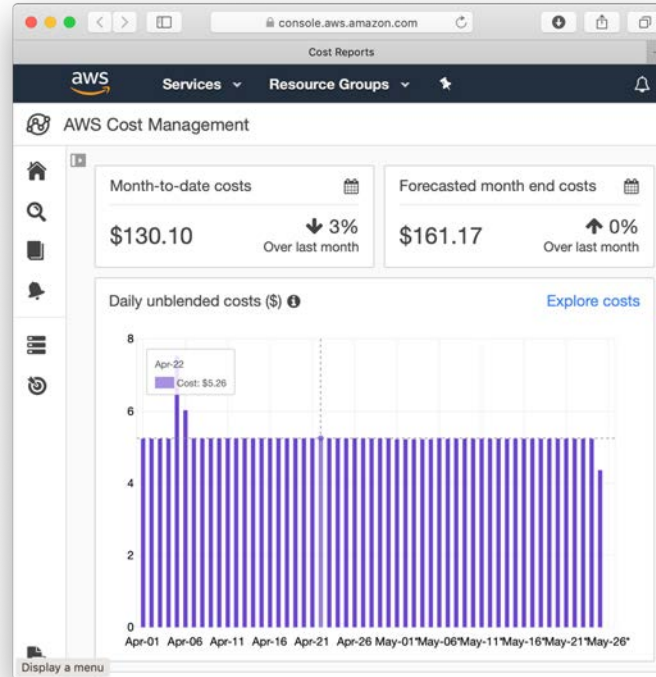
console.aws.amazon.com

Cost Reports

aws Services Resource Groups

AWS Cost Management

Month-to-date costs

$130.10

3%
Over last month

Forecasted month end costs

$161.17

0%
Over last month

Daily unblended costs ($)

Explore costs

8

Apr-22
Cost: $5.26

6

4

2

0

Apr-01 Apr-06 Apr-11 Apr-16 Apr-21 Apr-26 May-01*May-06*May-11*May-16*May-21*May-26*

Display a menu